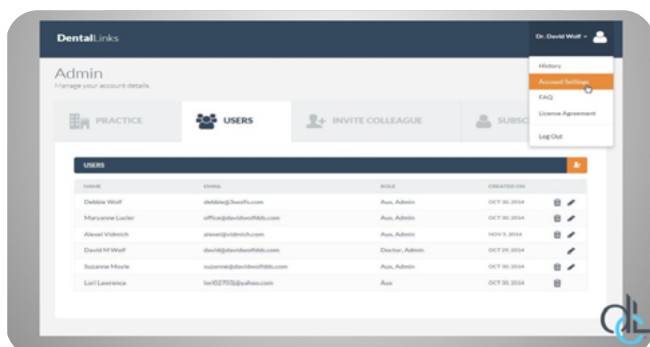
DentalLinks

Dr. David Wolf

History
Account Settings
FAQ
License Agreement
Log Out

Admin
Manage your account details.

PRACTICE
USERS
INVITE COLLEAGUE
SUBSC

USERS

| NAME | EMAIL | ROLE | CREATED ON |
|---|---|---|---|
| Debbie Wolf | debbie@3wolfs.com | Aux, Admin | OCT 30, 2014 |
| Maryanne Lucier | office@davidwolfdds.com | Aux, Admin | OCT 30, 2014 |
| Alexei Vidnich | alexei@vidmich.com | Aux, Admin | NOV 5, 2014 |
| David M Wolf | david@davidwolfdds.com | Doctor, Admin | OCT 29, 2014 |
| Suzanne Moyle | suzanne@davidwolfdds.com | Aux, Admin | OCT 30, 2014 |
| Lori Lawrence | lor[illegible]@yahoo.com | Aux | OCT 30, 2014 |